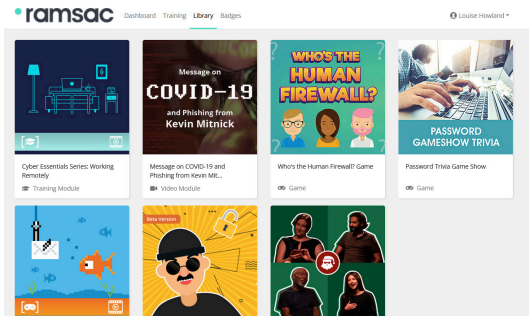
ramsac Dashboard Training Library Badges

Louise Howland

Cyber Essentials Series: Working Remotely

Training Module

Message on COVID-19 and Phishing from Kevin Mitnick

Message on COVID-19 and Phishing from Kevin Mit...

Video Module

WHO'S THE HUMAN FIREWALL?

Who's the Human Firewall? Game

Game

PASSWORD GAMESHOW TRIVIA

Password Trivia Game Show

Game

Beta Version